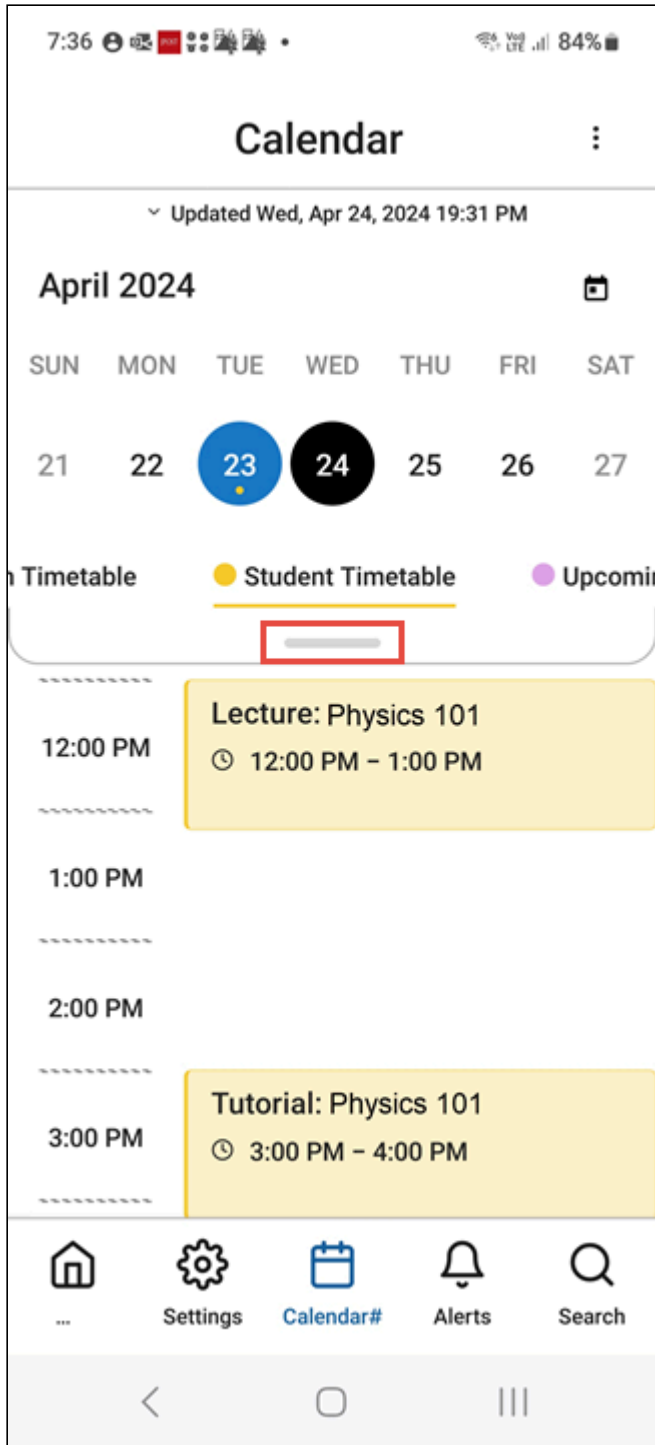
7:36 • 84%

Calendar

Updated Wed, Apr 24, 2024 19:31 PM

April 2024

SUN MON TUE WED THU FRI SAT

21 22 23 24 25 26 27

n Timetable Student Timetable Upcomi

12:00 PM

Lecture: Physics 101
12:00 PM – 1:00 PM

1:00 PM

2:00 PM

3:00 PM

Tutorial: Physics 101
3:00 PM – 4:00 PM

... Settings Calendar# Alerts Search